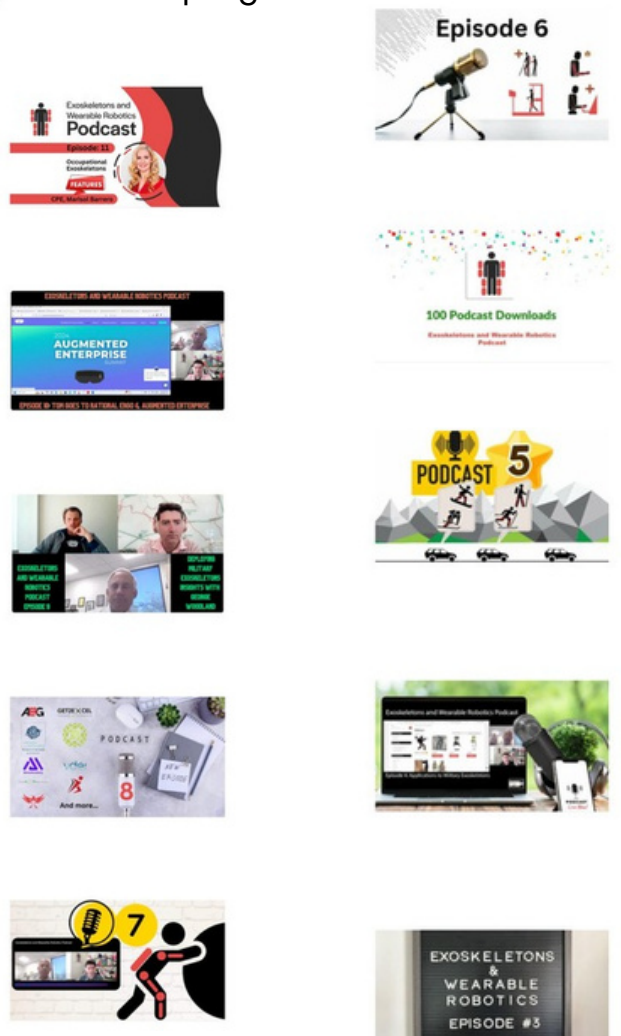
Exoskeletons and Wearable Robotics Podcast

Episode: 11

Occupational Exoskeletons

FEATURES

CPE, Marisol Barrero

Episode 6

EXOSKELETONS AND WEARABLE ROBOTICS PODCAST

AUGMENTED ENTERPRISE

EPISODE 10: TOM GOES TO NATIONAL ENGG & AUGMENTED ENTERPRISE

100 Podcast Downloads

Exoskeletons and Wearable Robotics Podcast

PODCAST 5

EXOSKELETONS AND WEARABLE ROBOTICS PODCAST EPISODE 9

DEPLOYING MILITARY EXOSKELETONS INSIGHTS WITH NORBIE WOODLAND

PODCAST

NEW EPISODE

8

And more...

Exoskeletons and Wearable Robotics Podcast

Episode 4: Applications in Military Exoskeletons

7

EXOSKELETONS & WEARABLE ROBOTICS EPISODE #3